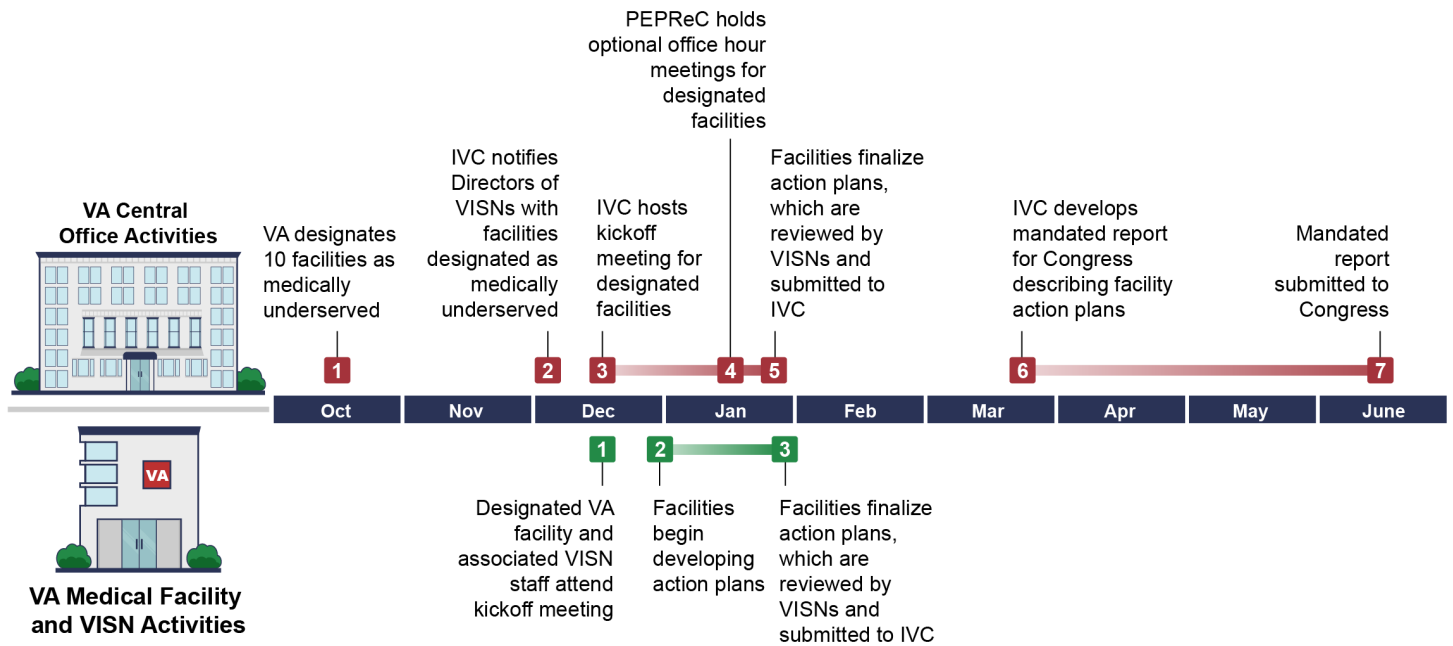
VA Central Office Activities

VA designates 10 facilities as medically underserved

1

IVC notifies Directors of VISNs with facilities designated as medically underserved

2

IVC hosts kickoff meeting for designated facilities

3

PEPReC holds optional office hour meetings for designated facilities

4

Facilities finalize action plans, which are reviewed by VISNs and submitted to IVC

5

IVC develops mandated report for Congress describing facility action plans

6

Mandated report submitted to Congress

7

Oct | Nov | Dec | Jan | Feb | Mar | Apr | May | June

VA

VA Medical Facility and VISN Activities

1

Designated VA facility and associated VISN staff attend kickoff meeting

2

Facilities begin developing action plans

3

Facilities finalize action plans, which are reviewed by VISNs and submitted to IVC